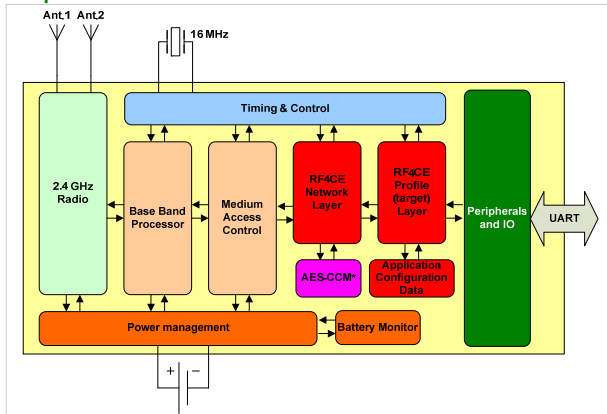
Ant.1 Ant.2

16 MHz

Timing & Control

2.4 GHz Radio

Base Band Processor

Medium Access Control

RF4CE Network Layer

RF4CE Profile (target) Layer

Peripherals and IO

UART

AES-CCM*

Application Configuration Data

Power management

Battery Monitor

+ −